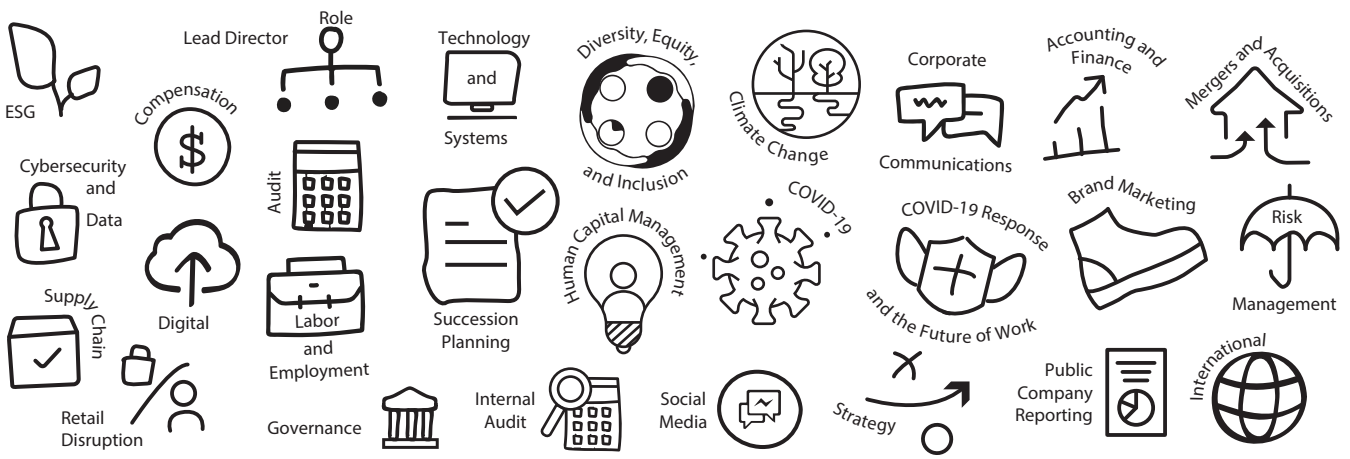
ESG

Lead Director Role

Compensation

Technology and Systems

Diversity, Equity, and Inclusion

Climate Change

Corporate Communications

Accounting and Finance

Mergers and Acquisitions

Cybersecurity and Data

Audit

Digital

Succession Planning

Human Capital Management

COVID-19

COVID-19 Response and the Future of Work

Brand Marketing

Risk Management

Supply Chain

Labor and Employment

Retail Disruption

Governance

Internal Audit

Social Media

Strategy

Public Company Reporting

International